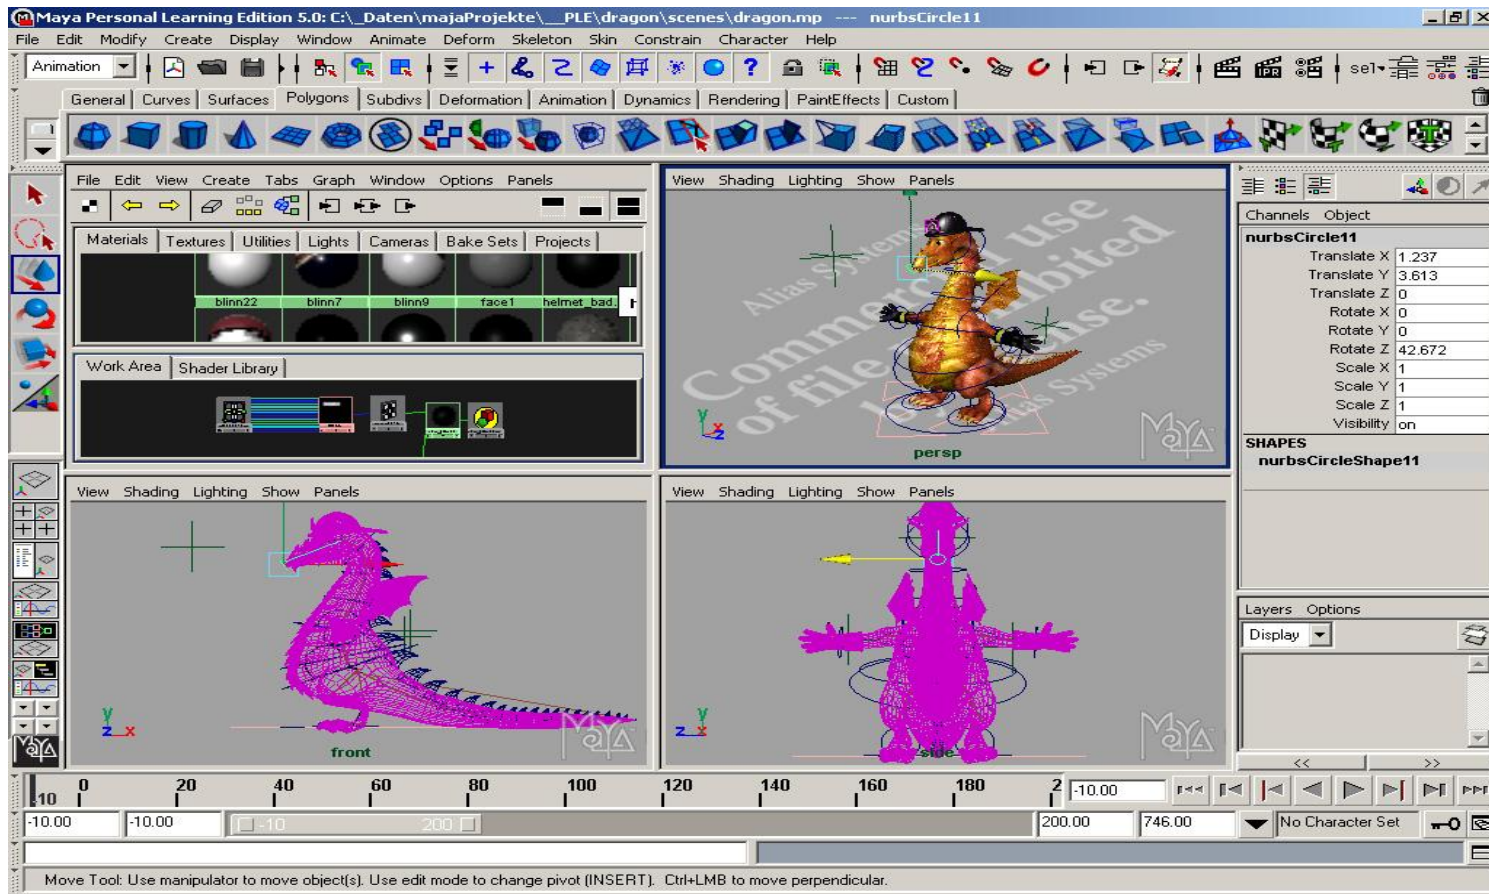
Maya Personal Learning Edition 5.0: C:\_Daten\majaProjekte\__PLE\dragon\scenes\dragon.mp --- nurbsCircle11

File Edit Modify Create Display Window Animate Deform Skeleton Skin Constrain Character Help

Animation

sel

General Curves Surfaces Polygons Subdivs Deformation Animation Dynamics Rendering PaintEffects Custom

File Edit View Create Tabs Graph Window Options Panels

Materials Textures Utilities Lights Cameras Bake Sets Projects

blinn22 blinn7 blinn9 face1 helmet_bad.

Work Area Shader Library

View Shading Lighting Show Panels

Alias Systems Commercial use of file prohibited license. Alias Systems

persp

Channels Object

nurbsCircle11

| Translate X | 1.237 |
|---|---|
| Translate Y | 3.613 |
| Translate Z | 0 |
| Rotate X | 0 |
| Rotate Y | 0 |
| Rotate Z | 42.672 |
| Scale X | 1 |
| Scale Y | 1 |
| Scale Z | 1 |
| Visibility | on |

SHAPES
nurbsCircleShape11

View Shading Lighting Show Panels

front

View Shading Lighting Show Panels

side

Layers Options

Display

<< >>

-10 0 20 40 60 80 100 120 140 160 180 2

-10.00

-10.00 -10.00 -10 200 200.00 746.00 No Character Set

Move Tool: Use manipulator to move object(s). Use edit mode to change pivot (INSERT). Ctrl+LMB to move perpendicular.